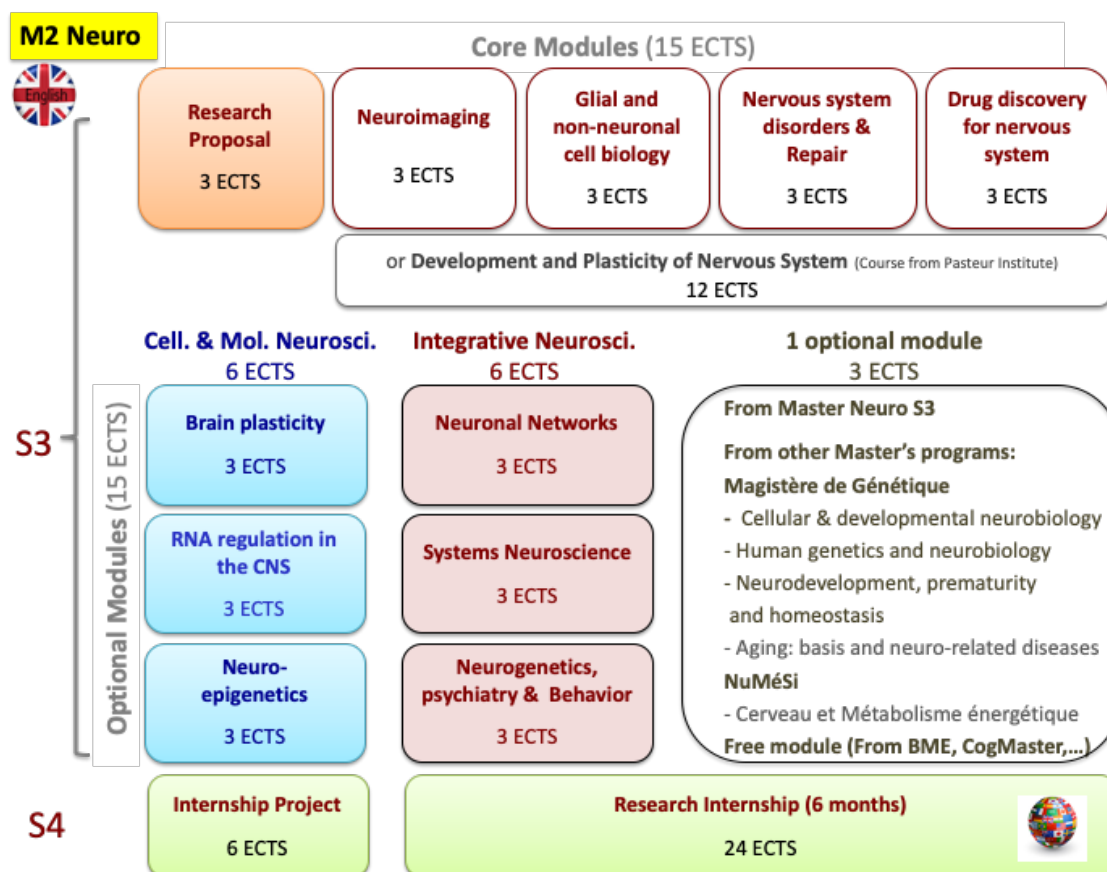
M2 Neuro

English

Core Modules (15 ECTS)

Research Proposal
3 ECTS

Neuroimaging
3 ECTS

Glial and non-neuronal cell biology
3 ECTS

Nervous system disorders & Repair
3 ECTS

Drug discovery for nervous system
3 ECTS

or Development and Plasticity of Nervous System (Course from Pasteur Institute)
12 ECTS

S3

Optional Modules (15 ECTS)

Cell. & Mol. Neurosci.
6 ECTS

Brain plasticity
3 ECTS

RNA regulation in the CNS
3 ECTS

Neuro-epigenetics
3 ECTS

Integrative Neurosci.
6 ECTS

Neuronal Networks
3 ECTS

Systems Neuroscience
3 ECTS

Neurogenetics, psychiatry & Behavior
3 ECTS

1 optional module
3 ECTS

From Master Neuro S3

From other Master's programs:

Magistère de Génétique
- Cellular & developmental neurobiology
- Human genetics and neurobiology
- Neurodevelopment, prematurity and homeostasis
- Aging: basis and neuro-related diseases

NuMéSi
- Cerveau et Métabolisme énergétique

Free module (From BME, CogMaster,...)

S4

Internship Project
6 ECTS

Research Internship (6 months)
24 ECTS